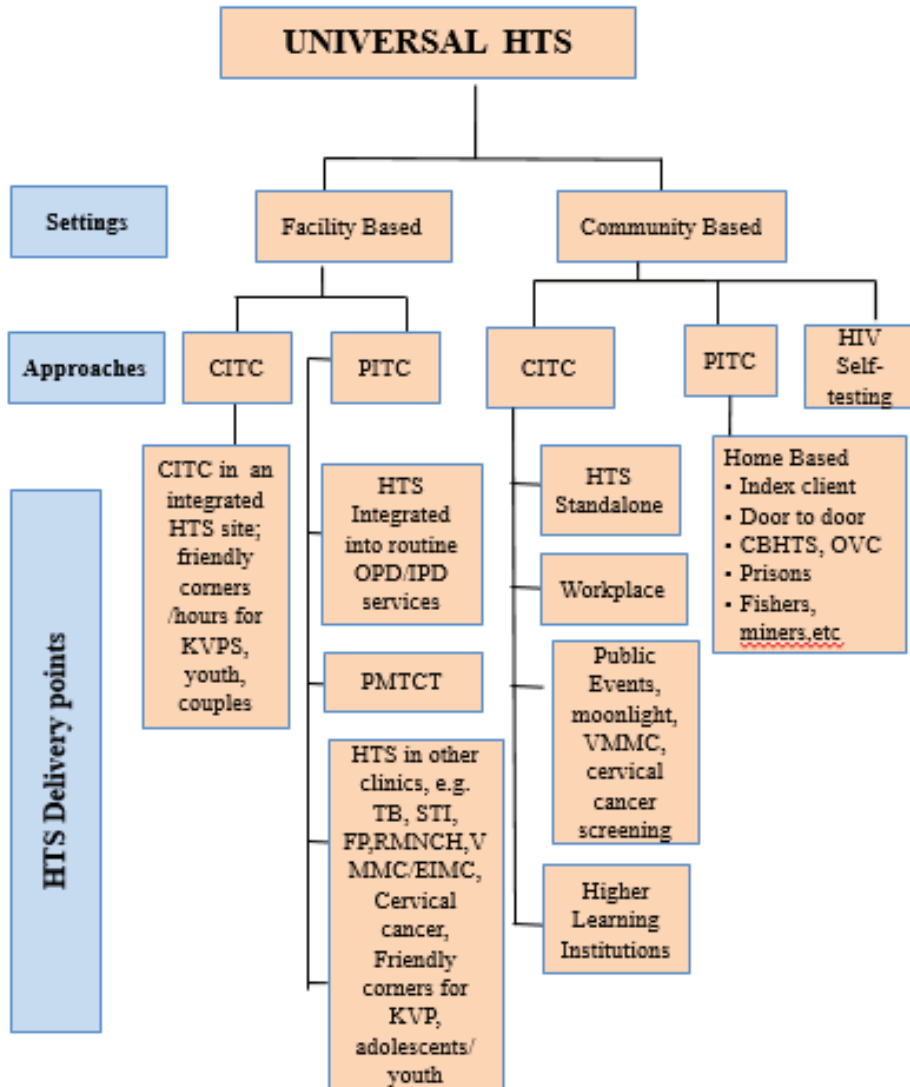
UNIVERSAL HTS

Settings

Facility Based

Community Based

Approaches

CITC

PITC

CITC

PITC

HIV Self-testing

HTS Delivery points

CITC in an integrated HTS site; friendly corners /hours for KVPS, youth, couples

HTS Integrated into routine OPD/IPD services

PMTCT

HTS in other clinics, e.g. TB, STI, FP,RMNCH,VMMC/EIMC, Cervical cancer, Friendly corners for KVP, adolescents/ youth

HTS Standalone

Workplace

Public Events, moonlight, VMMC, cervical cancer screening

Higher Learning Institutions

Home Based
• Index client
• Door to door
• CBHTS, OVC
• Prisons
• Fishers, miners,etc